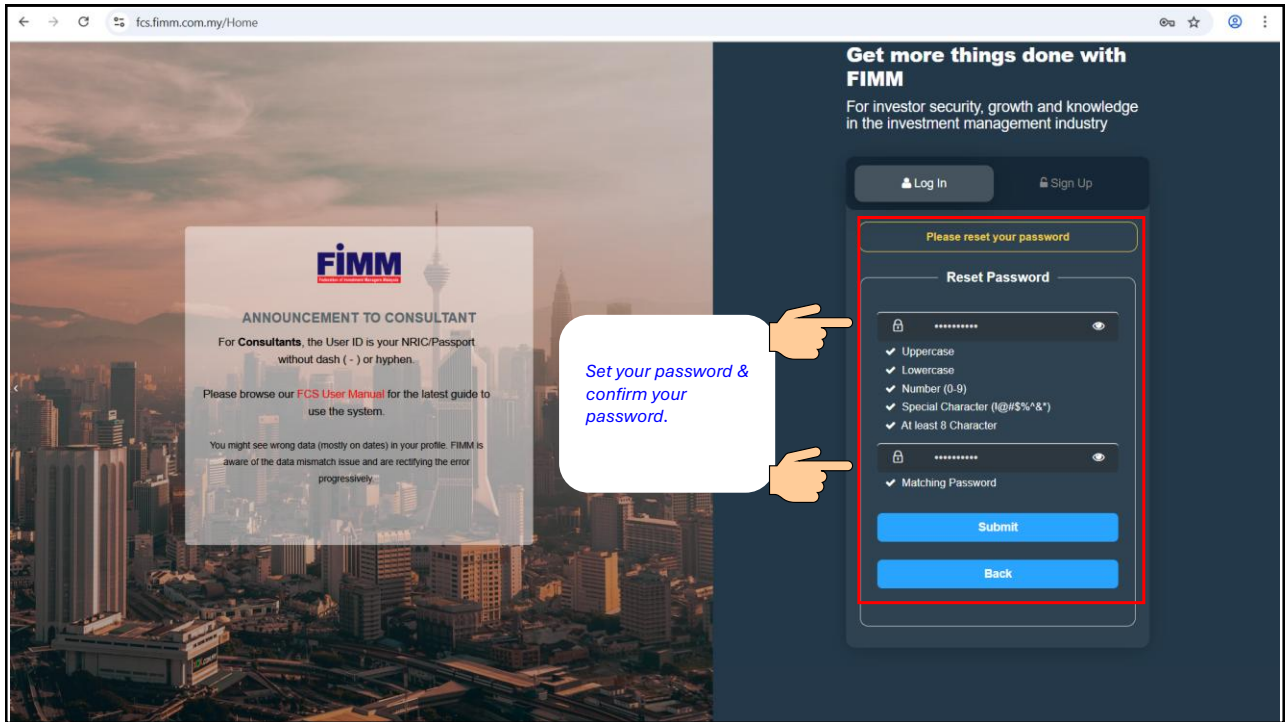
fcs.fimm.com.my/Home

FIMM
Federation of Investment Managers Malaysia

ANNOUNCEMENT TO CONSULTANT

For **Consultants**, the User ID is your NRIC/Passport without dash ( - ) or hyphen.

Please browse our FCS User Manual for the latest guide to use the system.

You might see wrong data (mostly on dates) in your profile. FIMM is aware of the data mismatch issue and are rectifying the error progressively

Get more things done with FIMM

For investor security, growth and knowledge in the investment management industry

Log In

Sign Up

Please reset your password

Reset Password

••••••••••

✔ Uppercase
✔ Lowercase
✔ Number (0-9)
✔ Special Character (!@#$%^&*)
✔ At least 8 Character

••••••••••

✔ Matching Password

Submit

Back

Set your password & confirm your password.